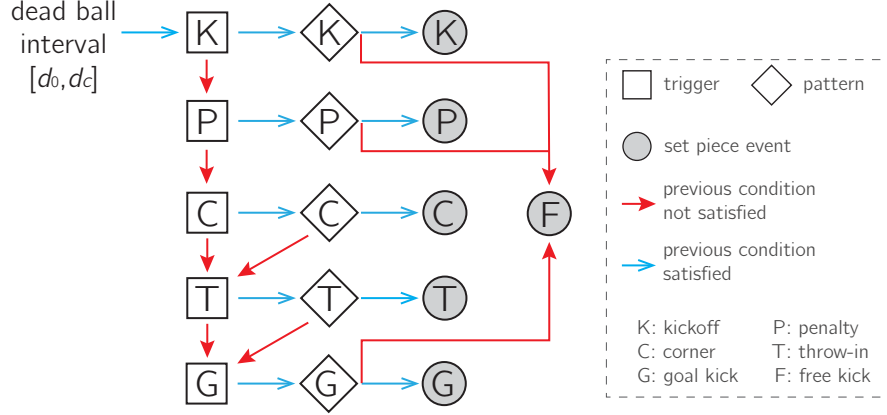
dead ball interval $[d_0, d_c]$

K K K
P P P
C C C
T T T
G G G
F

trigger pattern
set piece event
previous condition not satisfied
previous condition satisfied

K: kickoff P: penalty
C: corner T: throw-in
G: goal kick F: free kick